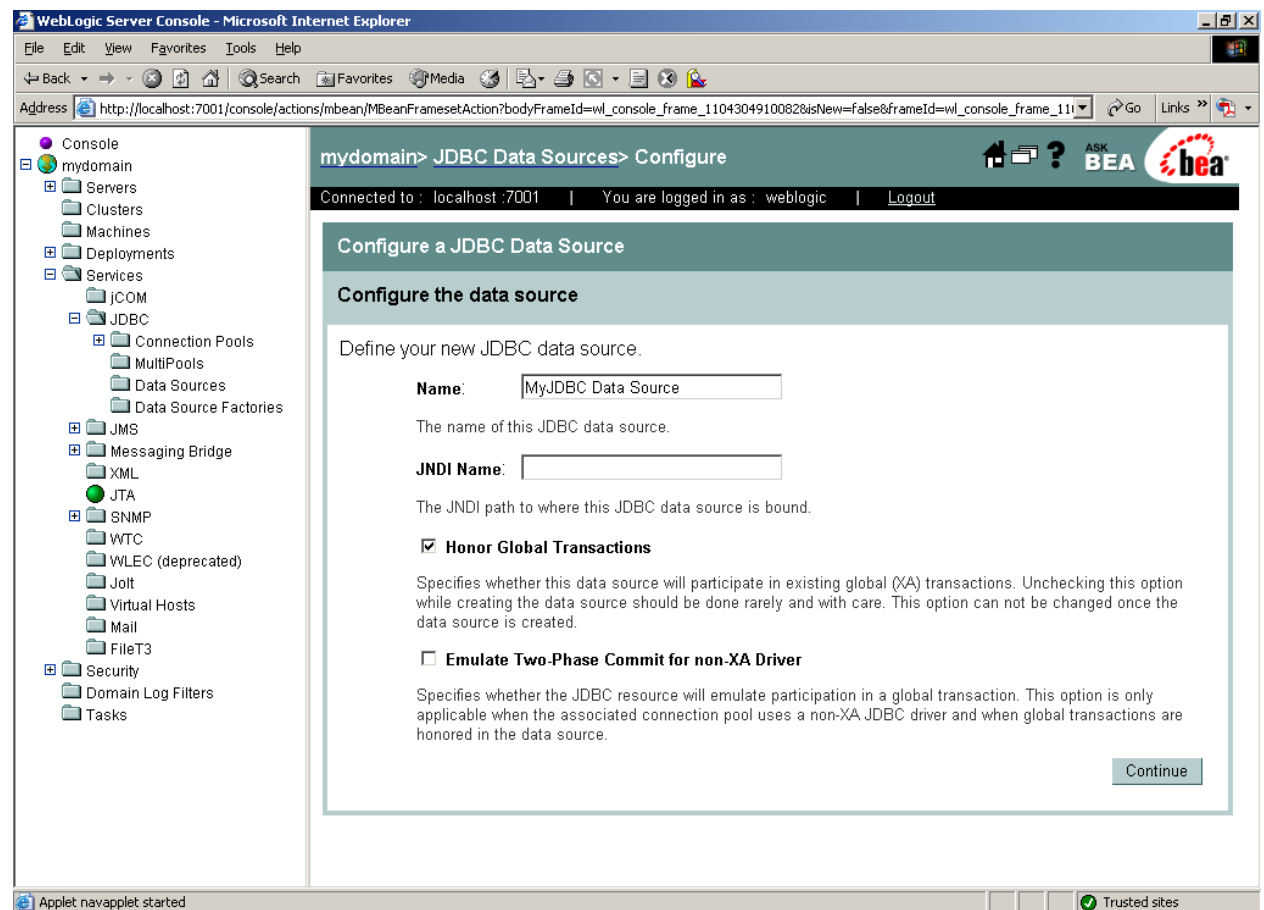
WebLogic Server Console - Microsoft Internet Explorer

File Edit View Favorites Tools Help

Back Search Favorites Media

Address http://localhost:7001/console/actions/mbean/MBeanFramesetAction?bodyFrameId=wl_console_frame_1104304910082&isNew=false&frameId=wl_console_frame_11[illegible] Go Links

Console
mydomain
Servers
Clusters
Machines
Deployments
Services
jCOM
JDBC
Connection Pools
MultiPools
Data Sources
Data Source Factories
JMS
Messaging Bridge
XML
JTA
SNMP
WTC
WLEC (deprecated)
Jolt
Virtual Hosts
Mail
FileT3
Security
Domain Log Filters
Tasks

mydomain> JDBC Data Sources> Configure

ASK BEA bea

Connected to : localhost :7001 | You are logged in as : weblogic | Logout

Configure a JDBC Data Source

Configure the data source

Define your new JDBC data source.

Name: MyJDBC Data Source

The name of this JDBC data source.

JNDI Name:

The JNDI path to where this JDBC data source is bound.

☑ Honor Global Transactions

Specifies whether this data source will participate in existing global (XA) transactions. Unchecking this option while creating the data source should be done rarely and with care. This option can not be changed once the data source is created.

☐ Emulate Two-Phase Commit for non-XA Driver

Specifies whether the JDBC resource will emulate participation in a global transaction. This option is only applicable when the associated connection pool uses a non-XA JDBC driver and when global transactions are honored in the data source.

Continue

Applet navapplet started

Trusted sites